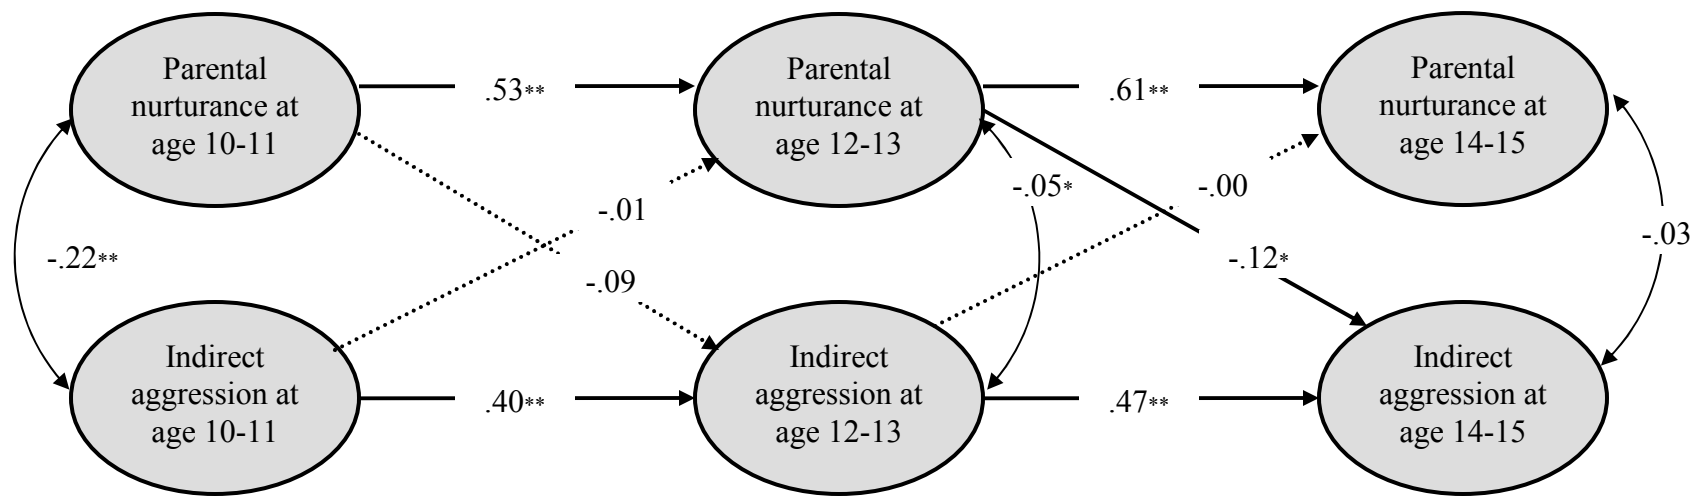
Parental nurturance at age 10-11

.53**

Parental nurturance at age 12-13

.61**

Parental nurturance at age 14-15

-.01

-.05*

-.00

-.22**

-.09

-.12*

-.03

Indirect aggression at age 10-11

.40**

Indirect aggression at age 12-13

.47**

Indirect aggression at age 14-15